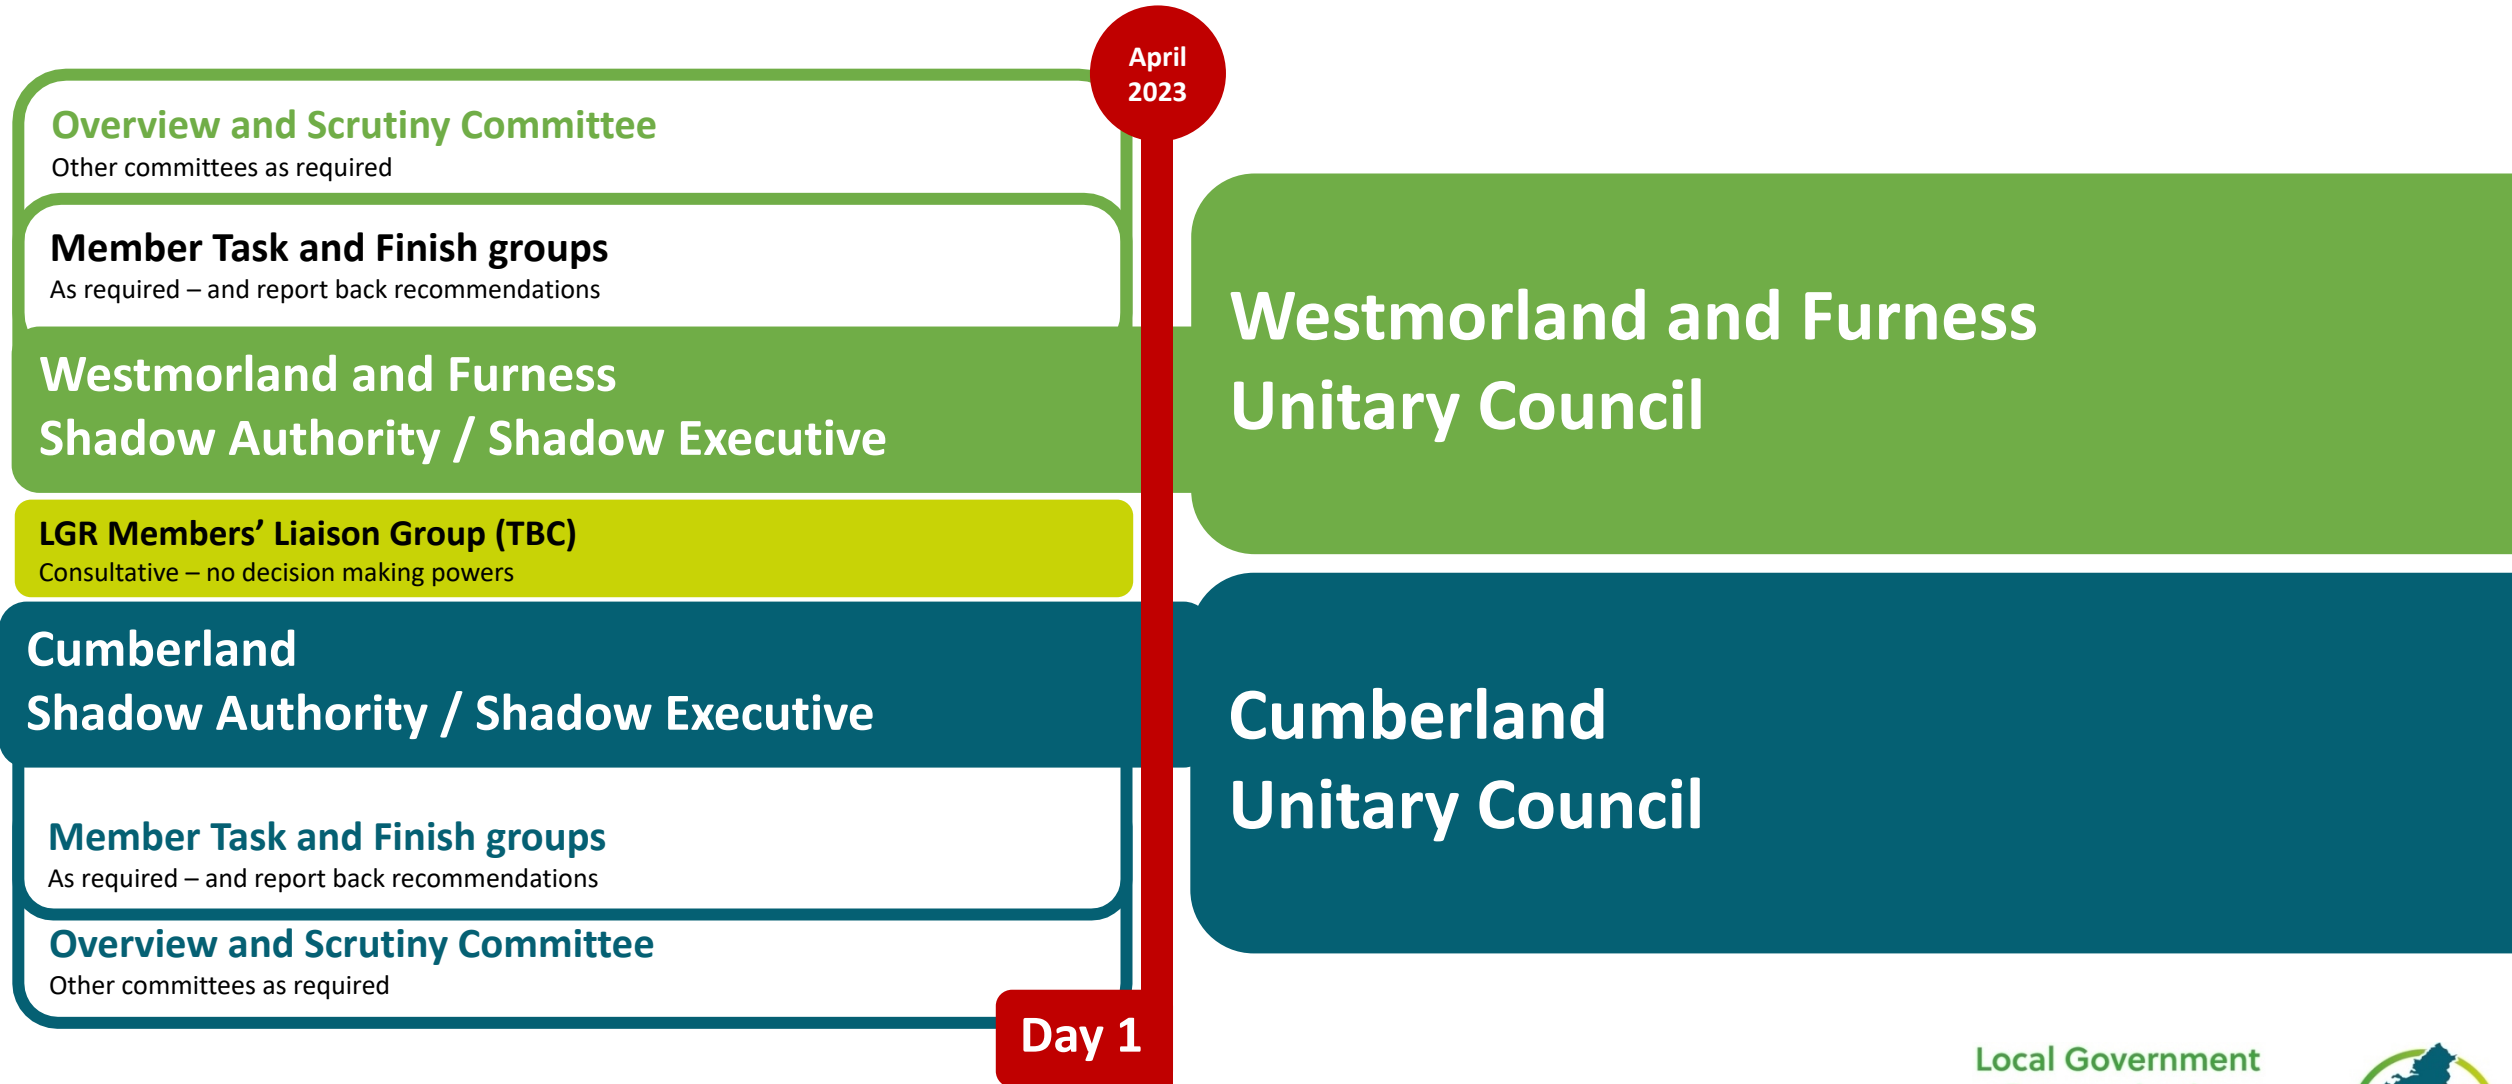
April 2023

Overview and Scrutiny Committee
Other committees as required

Member Task and Finish groups
As required – and report back recommendations

Westmorland and Furness
Shadow Authority / Shadow Executive

LGR Members' Liaison Group (TBC)
Consultative – no decision making powers

Cumberland
Shadow Authority / Shadow Executive

Member Task and Finish groups
As required – and report back recommendations

Overview and Scrutiny Committee
Other committees as required

Day 1

Westmorland and Furness
Unitary Council

Cumberland
Unitary Council

Local Government